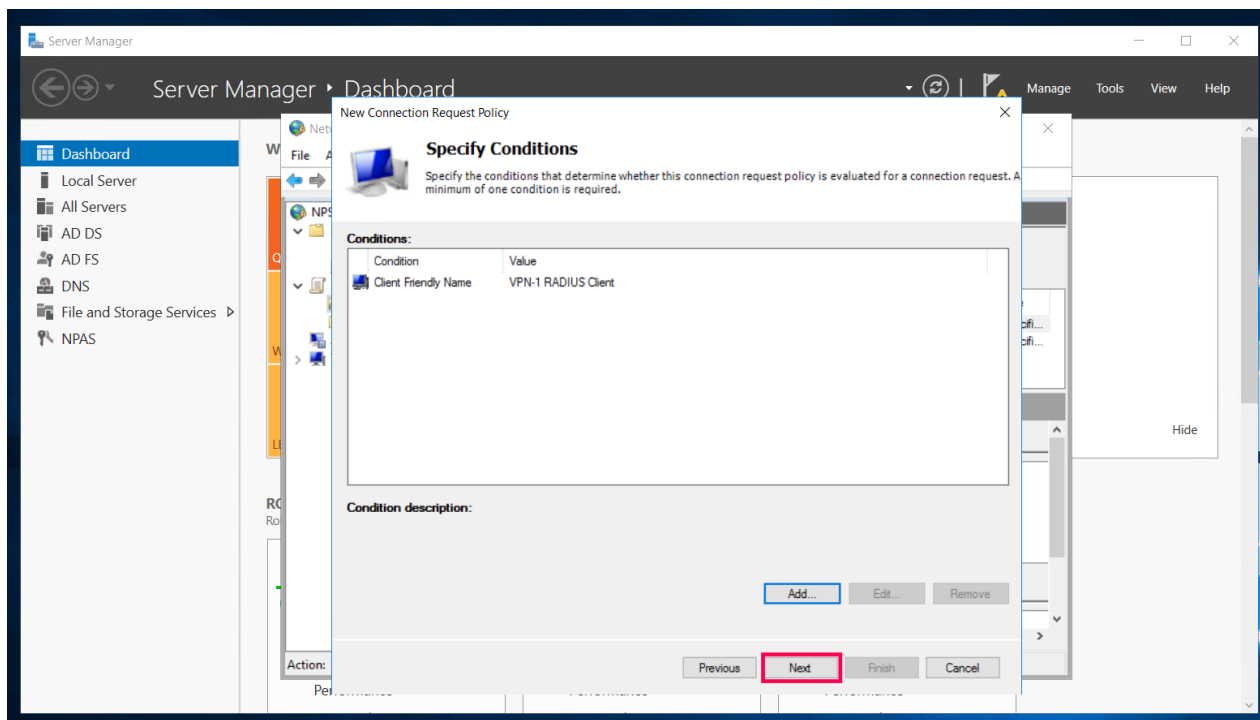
Server Manager

Server Manager ‣ Dashboard

Manage Tools View Help

Dashboard
Local Server
All Servers
AD DS
AD FS
DNS
File and Storage Services ▷
NPAS

Netw
File A
NPS

Action:

Hide

New Connection Request Policy

Specify Conditions

Specify the conditions that determine whether this connection request policy is evaluated for a connection request. A minimum of one condition is required.

Conditions:

| Condition | Value |
|---|---|
| Client Friendly Name | VPN-1 RADIUS Client |

Condition description:

Add... Edit... Remove

Previous Next Finish Cancel